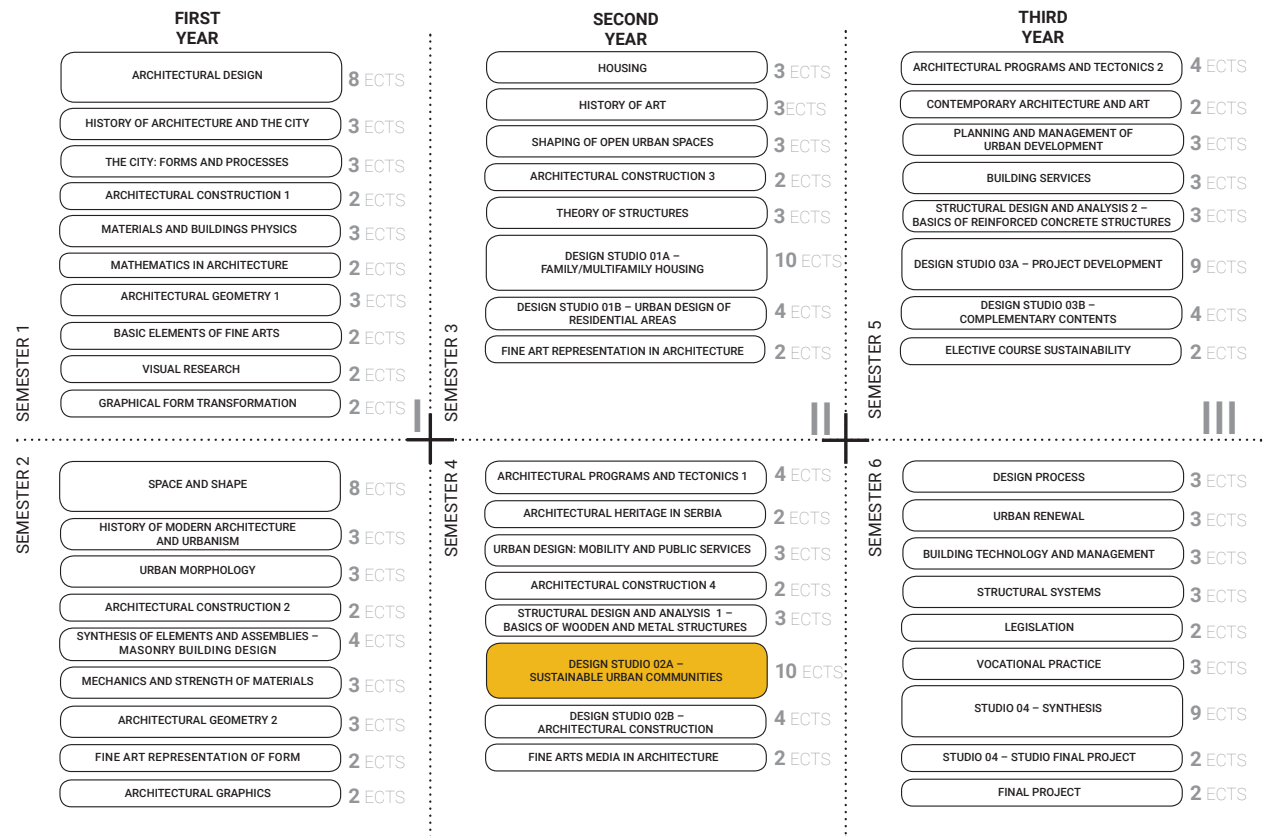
FIRST YEAR

SEMESTER 1

ARCHITECTURAL DESIGN 8 ECTS
HISTORY OF ARCHITECTURE AND THE CITY 3 ECTS
THE CITY: FORMS AND PROCESSES 3 ECTS
ARCHITECTURAL CONSTRUCTION 1 2 ECTS
MATERIALS AND BUILDINGS PHYSICS 3 ECTS
MATHEMATICS IN ARCHITECTURE 2 ECTS
ARCHITECTURAL GEOMETRY 1 3 ECTS
BASIC ELEMENTS OF FINE ARTS 2 ECTS
VISUAL RESEARCH 2 ECTS
GRAPHICAL FORM TRANSFORMATION 2 ECTS

I

SEMESTER 2

SPACE AND SHAPE 8 ECTS
HISTORY OF MODERN ARCHITECTURE AND URBANISM 3 ECTS
URBAN MORPHOLOGY 3 ECTS
ARCHITECTURAL CONSTRUCTION 2 2 ECTS
SYNTHESIS OF ELEMENTS AND ASSEMBLIES – MASONRY BUILDING DESIGN 4 ECTS
MECHANICS AND STRENGTH OF MATERIALS 3 ECTS
ARCHITECTURAL GEOMETRY 2 3 ECTS
FINE ART REPRESENTATION OF FORM 2 ECTS
ARCHITECTURAL GRAPHICS 2 ECTS

SECOND YEAR

SEMESTER 3

HOUSING 3 ECTS
HISTORY OF ART 3ECTS
SHAPING OF OPEN URBAN SPACES 3 ECTS
ARCHITECTURAL CONSTRUCTION 3 2 ECTS
THEORY OF STRUCTURES 3 ECTS
DESIGN STUDIO 01A – FAMILY/MULTIFAMILY HOUSING 10 ECTS
DESIGN STUDIO 01B – URBAN DESIGN OF RESIDENTIAL AREAS 4 ECTS
FINE ART REPRESENTATION IN ARCHITECTURE 2 ECTS

II

SEMESTER 4

ARCHITECTURAL PROGRAMS AND TECTONICS 1 4 ECTS
ARCHITECTURAL HERITAGE IN SERBIA 2 ECTS
URBAN DESIGN: MOBILITY AND PUBLIC SERVICES 3 ECTS
ARCHITECTURAL CONSTRUCTION 4 2 ECTS
STRUCTURAL DESIGN AND ANALYSIS 1 – BASICS OF WOODEN AND METAL STRUCTURES 3 ECTS
DESIGN STUDIO 02A – SUSTAINABLE URBAN COMMUNITIES 10 ECTS
DESIGN STUDIO 02B – ARCHITECTURAL CONSTRUCTION 4 ECTS
FINE ARTS MEDIA IN ARCHITECTURE 2 ECTS

THIRD YEAR

SEMESTER 5

ARCHITECTURAL PROGRAMS AND TECTONICS 2 4 ECTS
CONTEMPORARY ARCHITECTURE AND ART 2 ECTS
PLANNING AND MANAGEMENT OF URBAN DEVELOPMENT 3 ECTS
BUILDING SERVICES 3 ECTS
STRUCTURAL DESIGN AND ANALYSIS 2 – BASICS OF REINFORCED CONCRETE STRUCTURES 3 ECTS
DESIGN STUDIO 03A – PROJECT DEVELOPMENT 9 ECTS
DESIGN STUDIO 03B – COMPLEMENTARY CONTENTS 4 ECTS
ELECTIVE COURSE SUSTAINABILITY 2 ECTS

III

SEMESTER 6

DESIGN PROCESS 3 ECTS
URBAN RENEWAL 3 ECTS
BUILDING TECHNOLOGY AND MANAGEMENT 3 ECTS
STRUCTURAL SYSTEMS 3 ECTS
LEGISLATION 2 ECTS
VOCATIONAL PRACTICE 3 ECTS
STUDIO 04 – SYNTHESIS 9 ECTS
STUDIO 04 – STUDIO FINAL PROJECT 2 ECTS
FINAL PROJECT 2 ECTS